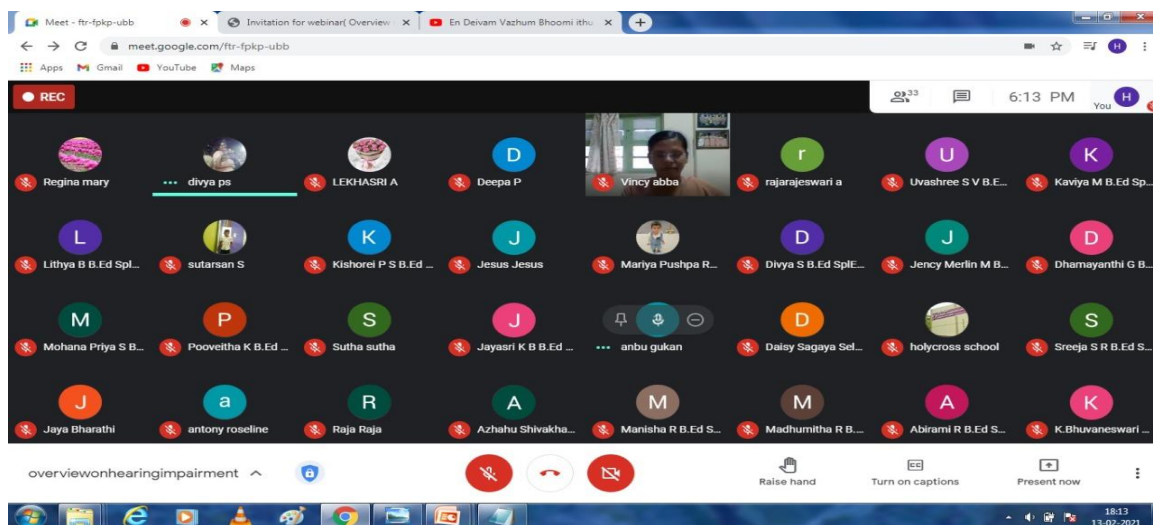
Meet - ftr-fpkp-ubb
Invitation for webinar( Overview
En Deivam Vazhum Bhoomi ithu
meet.google.com/ftr-fpkp-ubb
Apps Gmail YouTube Maps
REC
33
6:13 PM
You H

Regina mary
divya ps
LEKHASRI A
D
Deepa P
Vincy abba
r
rajarajeswari a
U
Uvashree S V B.E...
K
Kaviya M B.Ed Sp...

L
Lithya B B.Ed Spl...
sutarsan S
K
Kishorei P S B.Ed ...
J
Jesus Jesus
Mariya Pushpa R...
D
Divya S B.Ed SplE...
J
Jency Merlin M B...
D
Dhamayanthi G B...

M
Mohana Priya S B...
P
Pooveitha K B.Ed ...
S
Sutha sutha
J
Jayasri K B B.Ed ...
anbu gukan
D
Daisy Sagaya Sel...
holycross school
S
Sreeja S R B.Ed S...

J
Jaya Bharathi
a
antony roseline
R
Raja Raja
A
Azhahu Shivakha...
M
Manisha R B.Ed S...
M
Madhumitha R B...
A
Abirami R B.Ed S...
K
K.Bhuvaneswari ...

overviewonhearingimpairment
Raise hand
CC
Turn on captions
Present now

18:13
13-02-2021